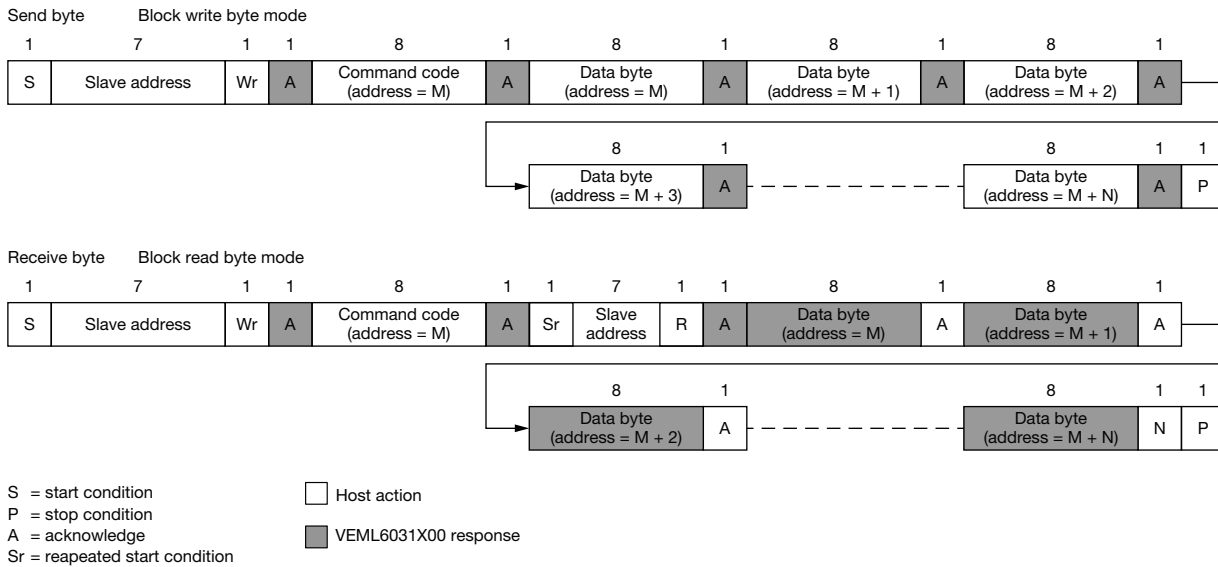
Send byte Block write byte mode

| 1 | 7 | 1 | 1 | 8 | 1 | 8 | 1 | 8 | 1 | 8 | 1 |
|---|---|---|---|---|---|---|---|---|---|---|---|
| S | Slave address | Wr | A | Command code (address = M) | A | Data byte (address = M) | A | Data byte (address = M + 1) | A | Data byte (address = M + 2) | A |

| 8 | 1 | | 8 | 1 | 1 |
|---|---|---|---|---|---|
| Data byte (address = M + 3) | A | | Data byte (address = M + N) | A | P |

Receive byte Block read byte mode

| 1 | 7 | 1 | 1 | 8 | 1 | 1 | 7 | 1 | 1 | 8 | 1 | 8 | 1 |
|---|---|---|---|---|---|---|---|---|---|---|---|---|---|
| S | Slave address | Wr | A | Command code (address = M) | A | Sr | Slave address | R | A | Data byte (address = M) | A | Data byte (address = M + 1) | A |

| 8 | 1 | | 8 | 1 | 1 |
|---|---|---|---|---|---|
| Data byte (address = M + 2) | A | | Data byte (address = M + N) | N | P |

S = start condition
P = stop condition
A = acknowledge
Sr = reapeated start condition

Host action

VEML6031X00 response